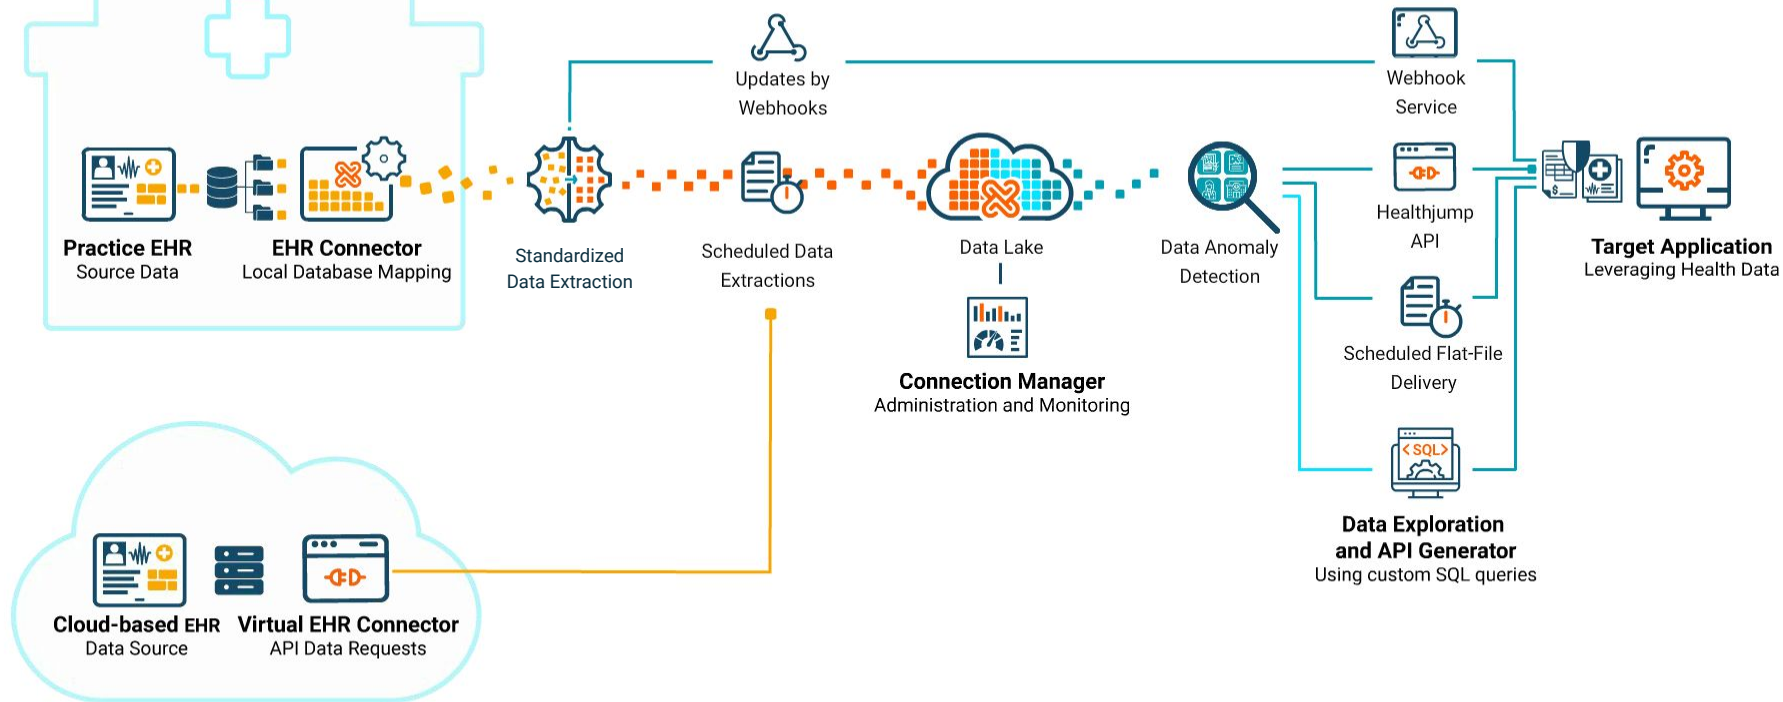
Practice EHR
Source Data

EHR Connector
Local Database Mapping

Updates by
Webhooks

Standardized
Data Extraction

Scheduled Data
Extractions

Data Lake

Connection Manager
Administration and Monitoring

Data Anomaly
Detection

Webhook
Service

Healthjump
API

Scheduled Flat-File
Delivery

< SQL >

Data Exploration
and API Generator
Using custom SQL queries

Target Application
Leveraging Health Data

Cloud-based EHR
Data Source

Virtual EHR Connector
API Data Requests